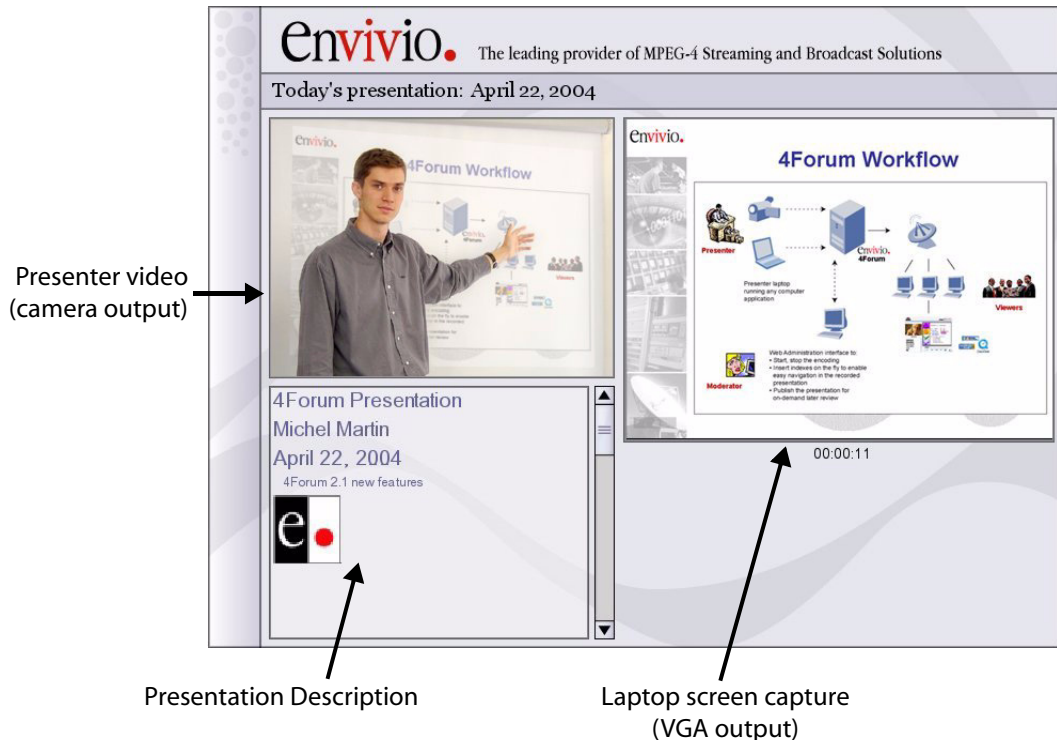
envivio. The leading provider of MPEG-4 Streaming and Broadcast Solutions

Today's presentation: April 22, 2004

Presenter video (camera output)

envivio.

4Forum Workflow

4Forum Presentation
Michel Martin
April 22, 2004
4Forum 2.1 new features

envivio.

4Forum Workflow

Presenter

Presenter laptop running any computer application

envivio. 4Forum

Viewers

Moderator

Web Administration interface to:
• Start, stop the encoding
• Insert indexes on the fly to enable easy navigation in the recorded presentation
• Publish the presentation for on-demand later review

00:00:11

Presentation Description

Laptop screen capture (VGA output)